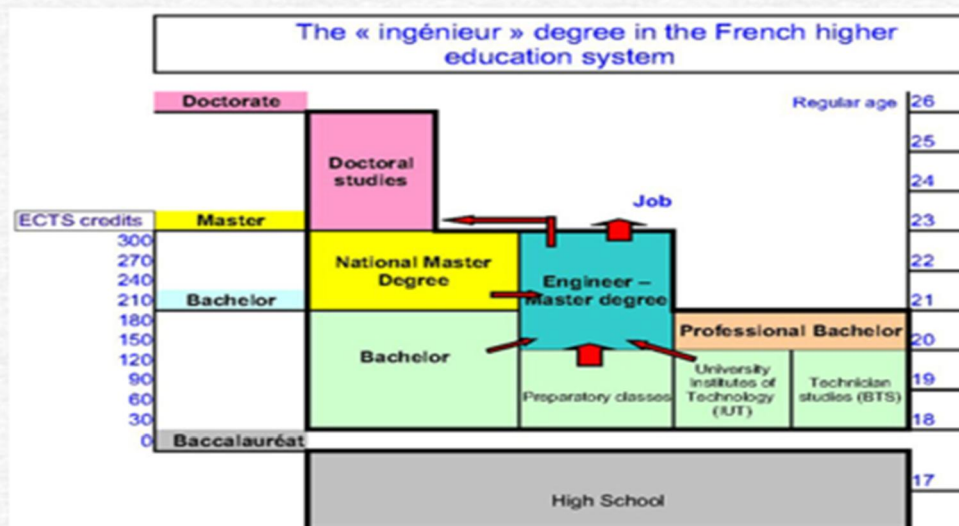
The « ingénieur » degree in the French higher education system

Doctorate

Regular age 26

25

Doctoral studies

24

Job

ECTS credits

Master

23

300

270

240

210

180

150

120

90

60

30

0

National Master Degree

Engineer – Master degree

22

Bachelor

21

Professional Bachelor

20

Bachelor

University Institutes of Technology (IUT)

Technician studies (BTS)

19

Preparatory classes

18

Baccalauréat

High School

17